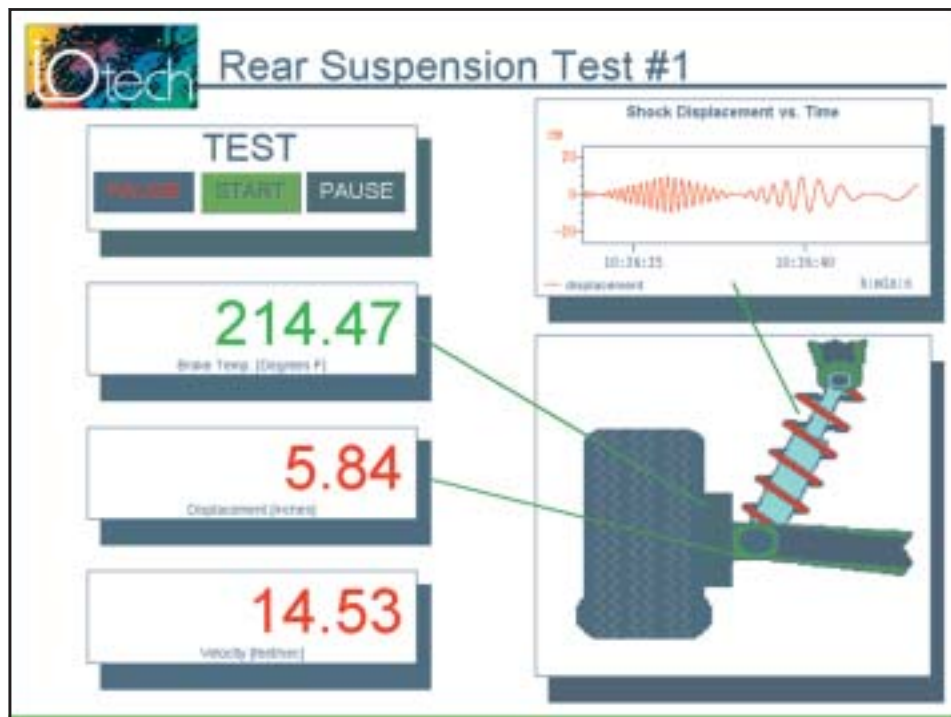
IOtech

Rear Suspension Test #1

TEST

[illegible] START PAUSE

Shock Displacement vs. Time

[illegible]

20

0

-20

10:36:25

10:36:40

displacement

h:m:s

214.47

Brake Temp. (Degrees F)

5.84

Displacement (inches)

14.53

Velocity (feet/sec)